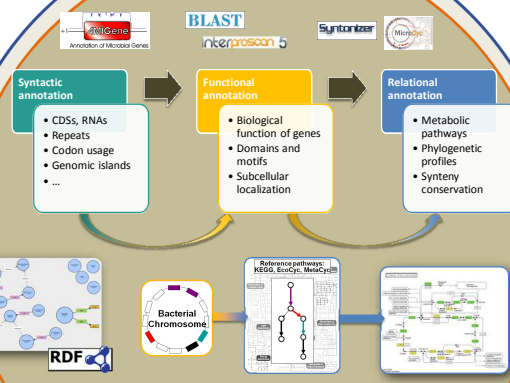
AMIGene
Annotation of Microbial Genes

BLAST
interproscan 5

Syntonizer
MicroCyc

Syntactic annotation
• CDSs, RNAs
• Repeats
• Codon usage
• Genomic islands
• …

Functional annotation
• Biological function of genes
• Domains and motifs
• Subcellular localization

Relational annotation
• Metabolic pathways
• Phylogenetic profiles
• Synteny conservation

RDF

Bacterial Chromosome

Reference pathways: KEGG, EcoCyc, MetaCyc